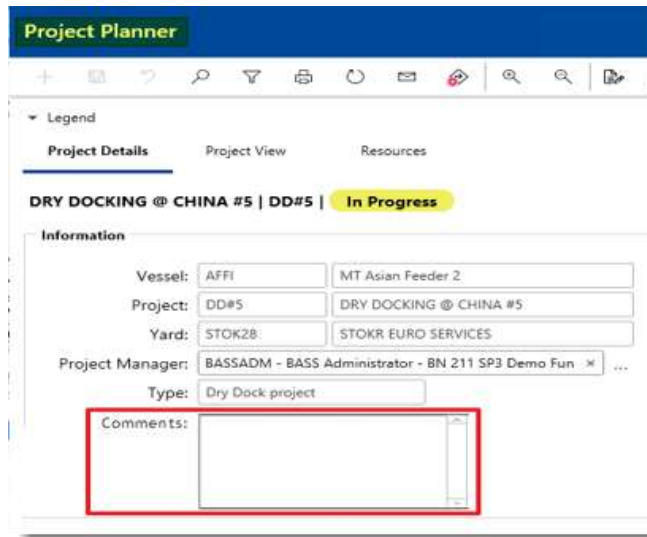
Project Planner

Legend

Project Details

Project View

Resources

DRY DOCKING @ CHINA #5 | DD#5 | In Progress

Information

Vessel: AFFI MT Asian Feeder 2

Project: DD#5 DRY DOCKING @ CHINA #5

Yard: STOK28 STOKR EURO SERVICES

Project Manager: BASSADM - BASS Administrator - BN 211 SP3 Demo Fun × ...

Type: Dry Dock project

Comments: